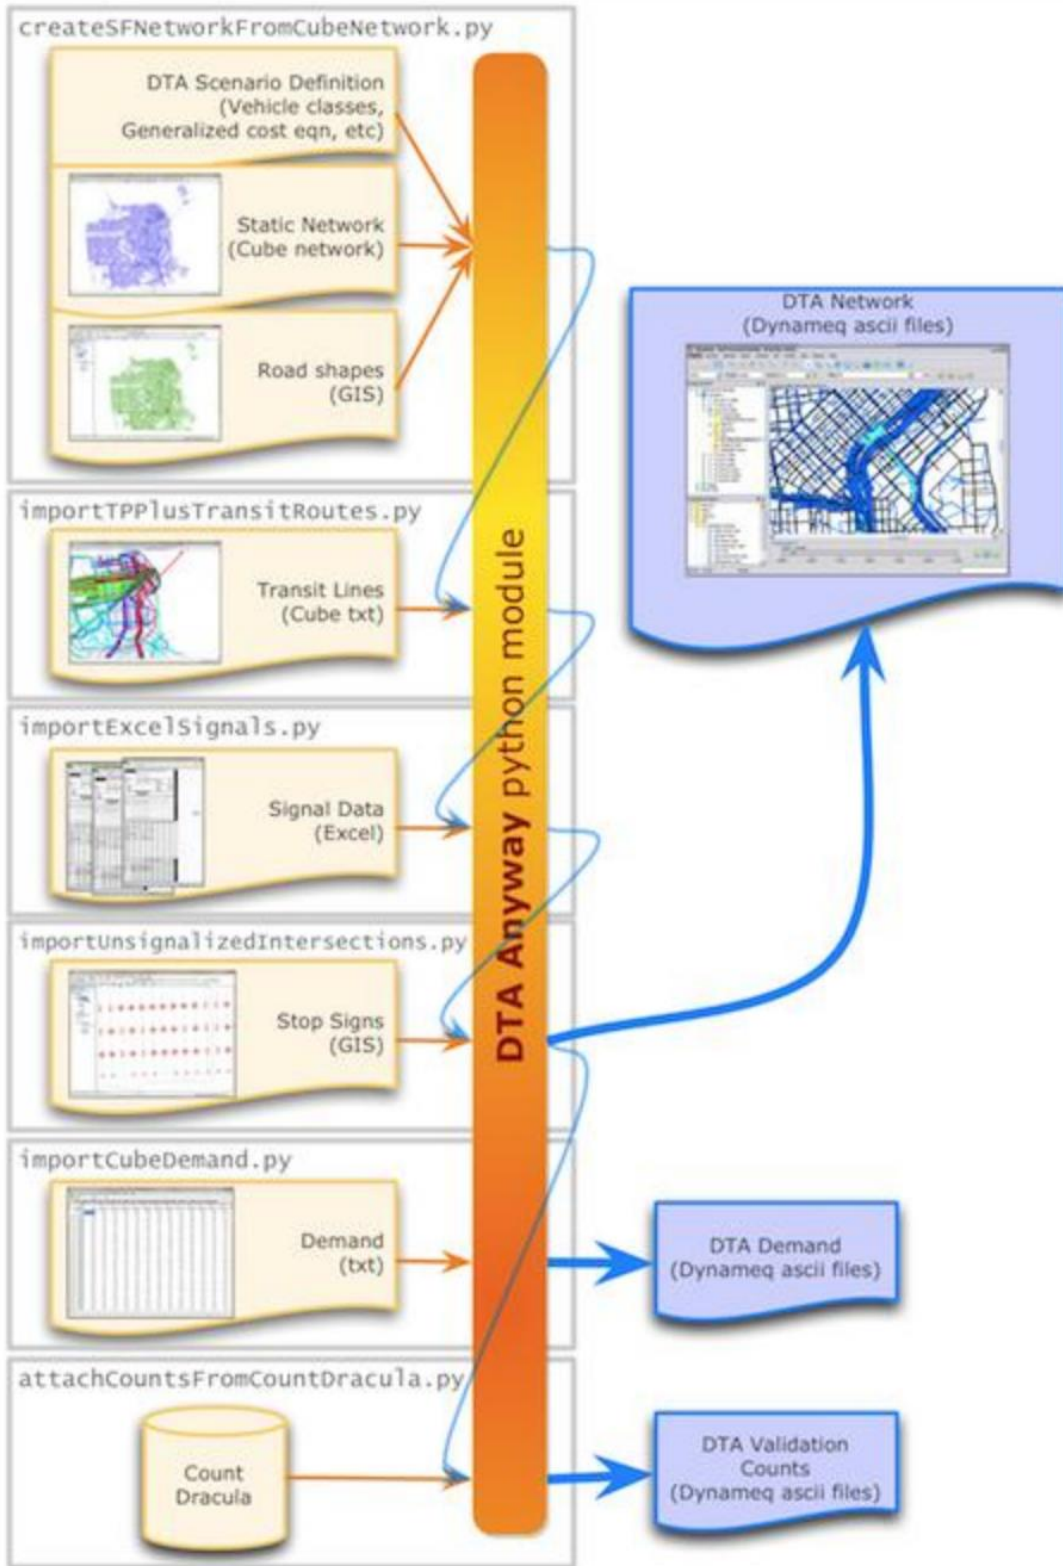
createSFNetworkFromCubeNetwork.py

DTA Scenario Definition (Vehicle classes, Generalized cost eqn, etc)

Static Network (Cube network)

Road shapes (GIS)

importTPPlusTransitRoutes.py

Transit Lines (Cube txt)

importExcelSignals.py

Signal Data (Excel)

importUnsignalizedIntersections.py

Stop Signs (GIS)

importCubeDemand.py

Demand (txt)

attachCountsFromCountDracula.py

Count Dracula

DTA Anyway python module

DTA Network (Dynameq ascii files)

DTA Demand (Dynameq ascii files)

DTA Validation Counts (Dynameq ascii files)